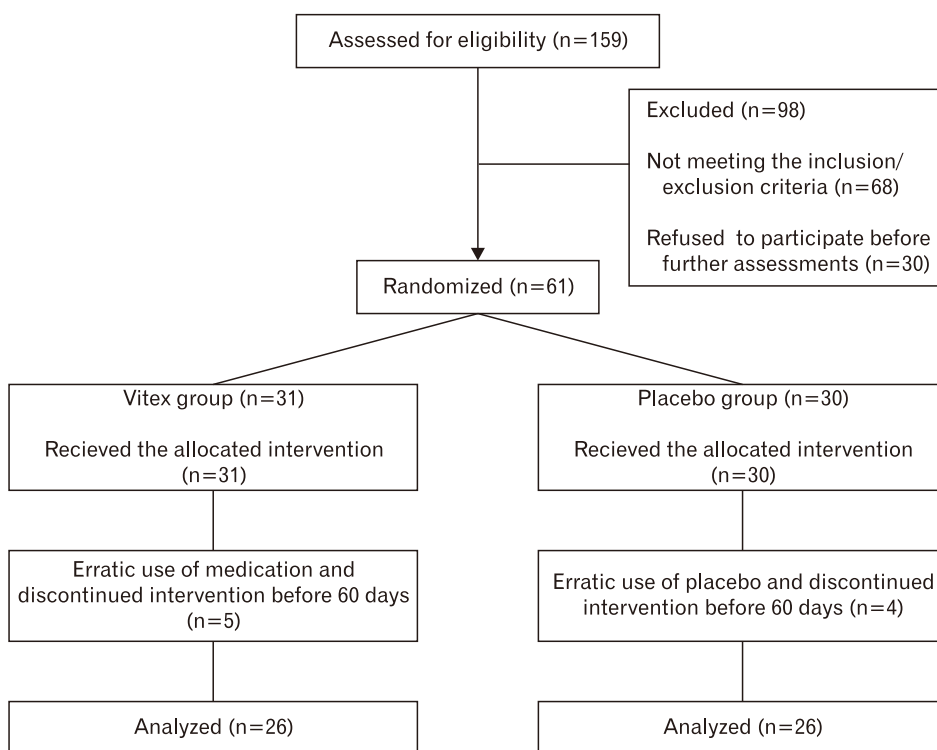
Assessed for eligibility (n=159)

Excluded (n=98)

Not meeting the inclusion/exclusion criteria (n=68)

Refused to participate before further assessments (n=30)

Randomized (n=61)

Vitex group (n=31)

Recieved the allocated intervention (n=31)

Erratic use of medication and discontinued intervention before 60 days (n=5)

Analyzed (n=26)

Placebo group (n=30)

Recieved the allocated intervention (n=30)

Erratic use of placebo and discontinued intervention before 60 days (n=4)

Analyzed (n=26)